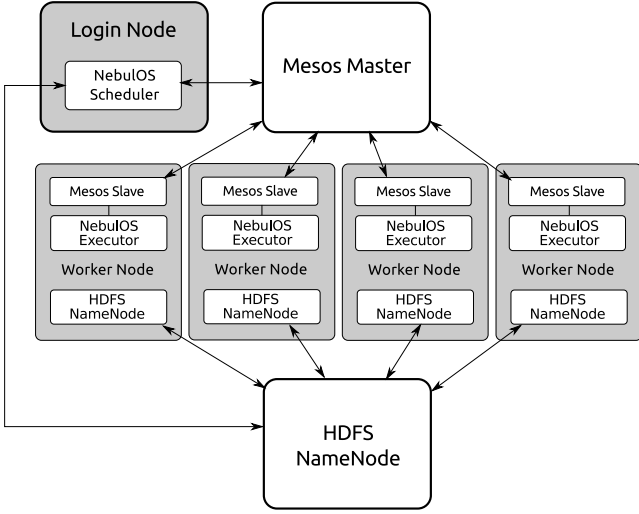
Login Node

NebulOS Scheduler

Mesos Master

Mesos Slave

NebulOS Executor

Worker Node

HDFS NameNode

Mesos Slave

NebulOS Executor

Worker Node

HDFS NameNode

Mesos Slave

NebulOS Executor

Worker Node

HDFS NameNode

Mesos Slave

NebulOS Executor

Worker Node

HDFS NameNode

HDFS NameNode